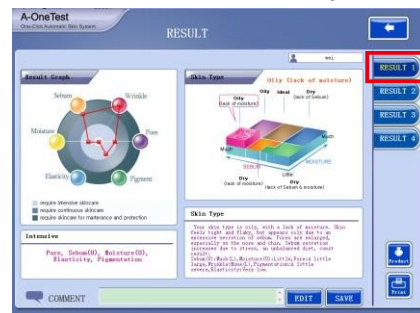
A-OneTest
One-Click Automatic Skin System

RESULT

Result Graph

Sebum
Wrinkle
Moisture
Pore
Elasticity
Pigment

require intensive skincare
require continuous skincare
require skincare for maintenance and protection

Intensive

Pore, Sebum(H), Moisture(H), Elasticity, Pigmentation

Skin Type

Oily (lack of moisture)

Oily
Oily (lack of moisture)
Ideal
Dry
Dry (lack of Sebum)
Much
Much
Little
SEBUM
MOISTURE
Dry (lack of moisture)
Dry (lack of Sebum & moisture)

Skin Type

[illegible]

RESULT 1
RESULT 2
RESULT 3
RESULT 4

Product
Print

COMMENT
EDIT
SAVE